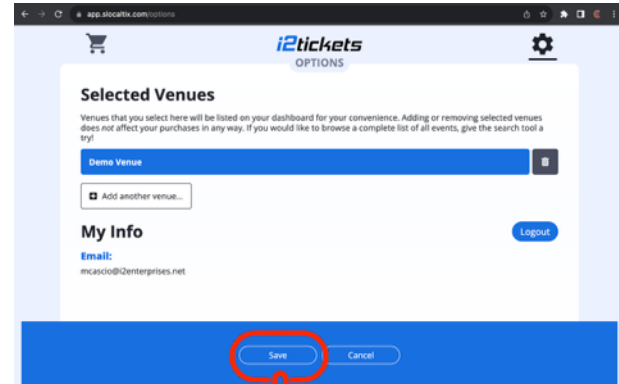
app.slocaltix.com/options

i2tickets
OPTIONS

Selected Venues

Venues that you select here will be listed on your dashboard for your convenience. Adding or removing selected venues does not affect your purchases in any way. If you would like to browse a complete list of all events, give the search tool a try!

Demo Venue

Add another venue...

My Info

Logout

Email:
mcascio@i2enterprises.net

Save

Cancel